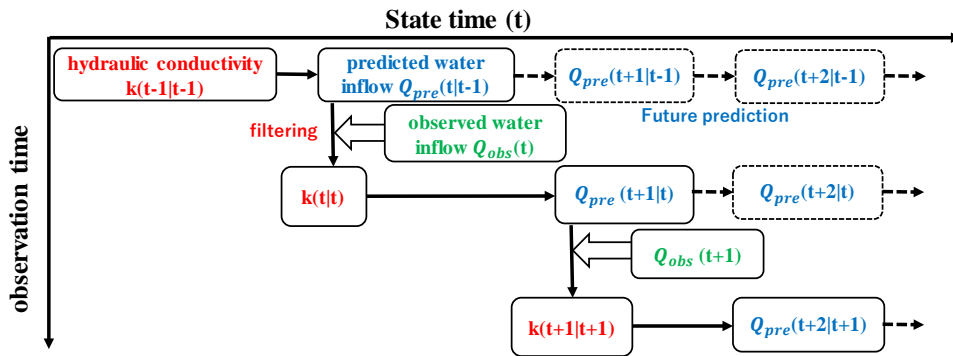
State time (t)

observation time

hydraulic conductivity k(t-1|t-1)

predicted water inflow $Q_{pre}$(t|t-1)

$Q_{pre}$(t+1|t-1)

$Q_{pre}$(t+2|t-1)

Future prediction

filtering

observed water inflow $Q_{obs}$(t)

k(t|t)

$Q_{pre}$ (t+1|t)

$Q_{pre}$(t+2|t)

$Q_{obs}$ (t+1)

k(t+1|t+1)

$Q_{pre}$(t+2|t+1)